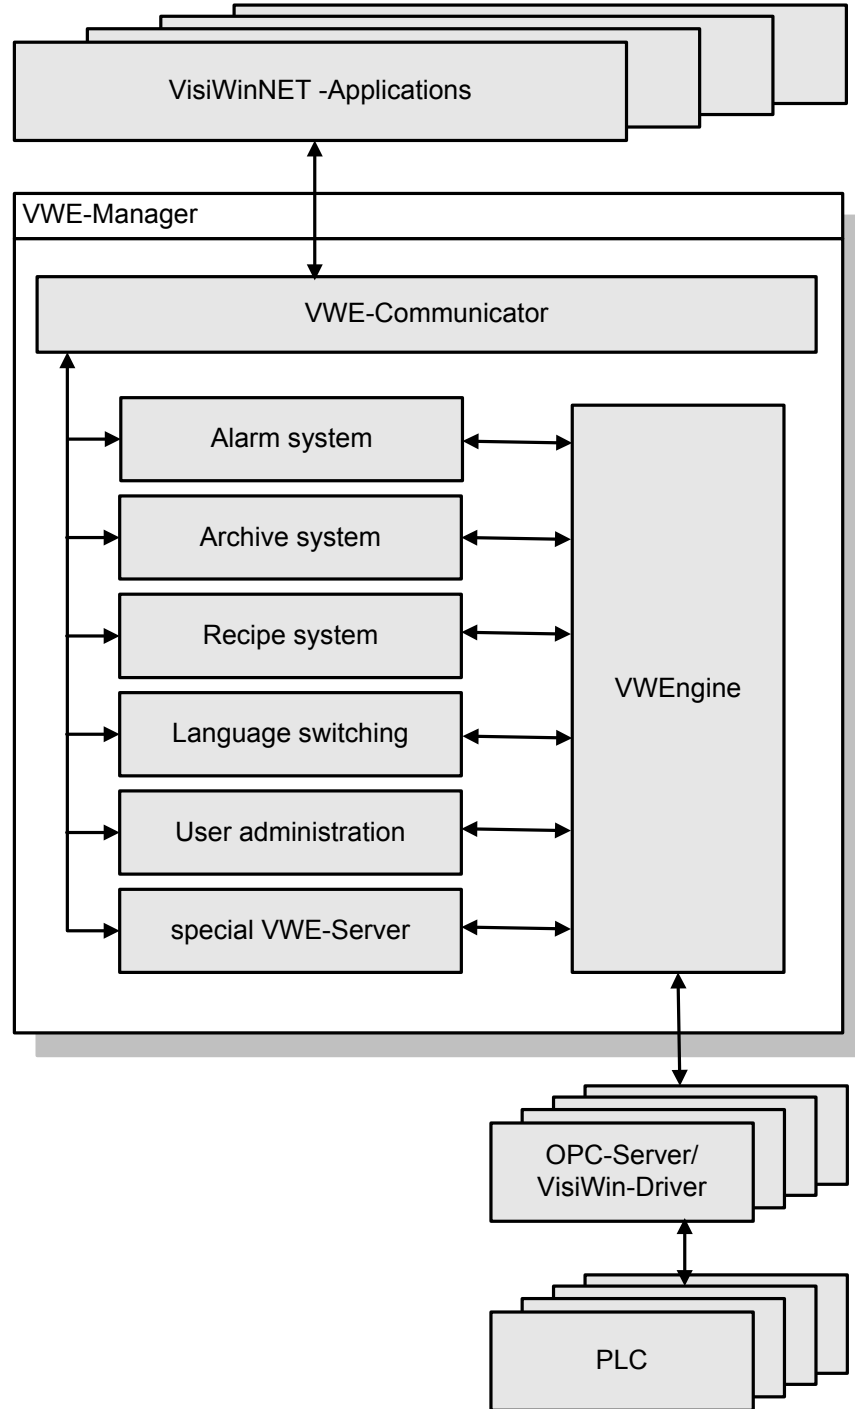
VisiWinNET -Applications

VWE-Manager

VWE-Communicator

Alarm system

Archive system

Recipe system

Language switching

User administration

special VWE-Server

VWEngine

OPC-Server/
VisiWin-Driver

PLC